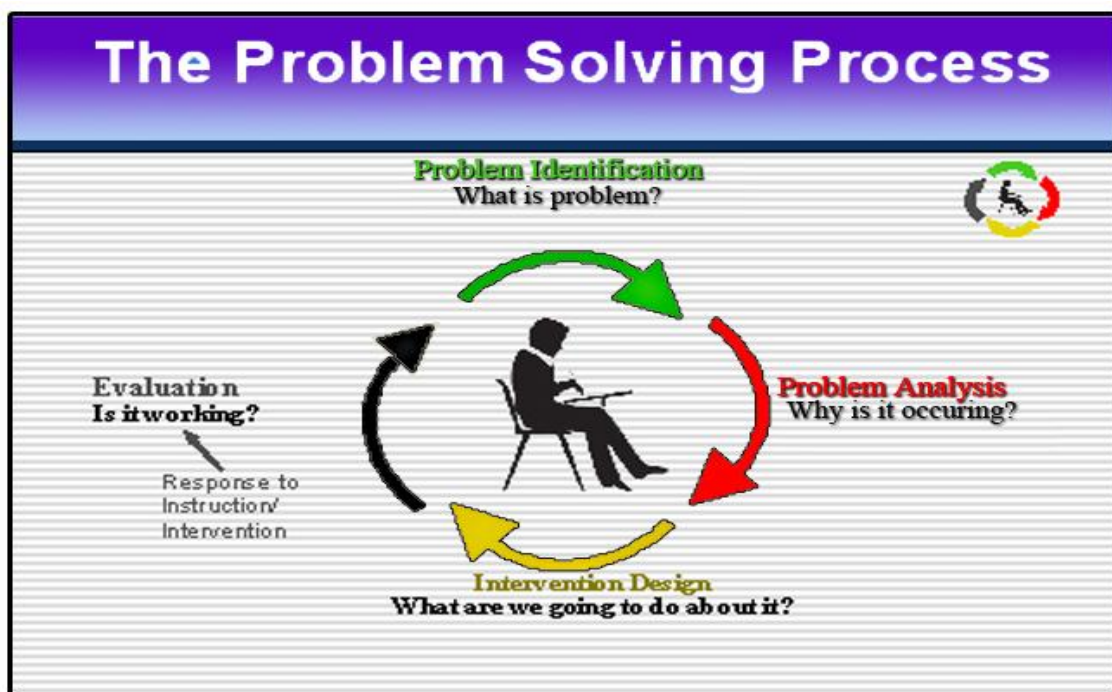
The Problem Solving Process

Problem Identification
What is problem?

Problem Analysis
Why is it occuring?

Intervention Design
What are we going to do about it?

Evaluation
Is itworking?

Response to Instruction/ Intervention